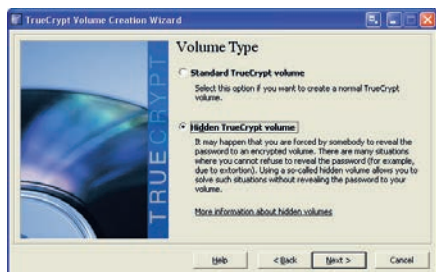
TrueCrypt Volume Creation Wizard

TRUECRYPT

Volume Type

Standard TrueCrypt volume

Select this option if you want to create a normal TrueCrypt volume.

Hidden TrueCrypt volume

It may happen that you are forced by somebody to reveal the password to an encrypted volume. There are many situations where you cannot refuse to reveal the password (for example, due to extortion). Using a so-called hidden volume allows you to solve such situations without revealing the password to your volume.

More information about hidden volumes

Help

< Back

Next >

Cancel